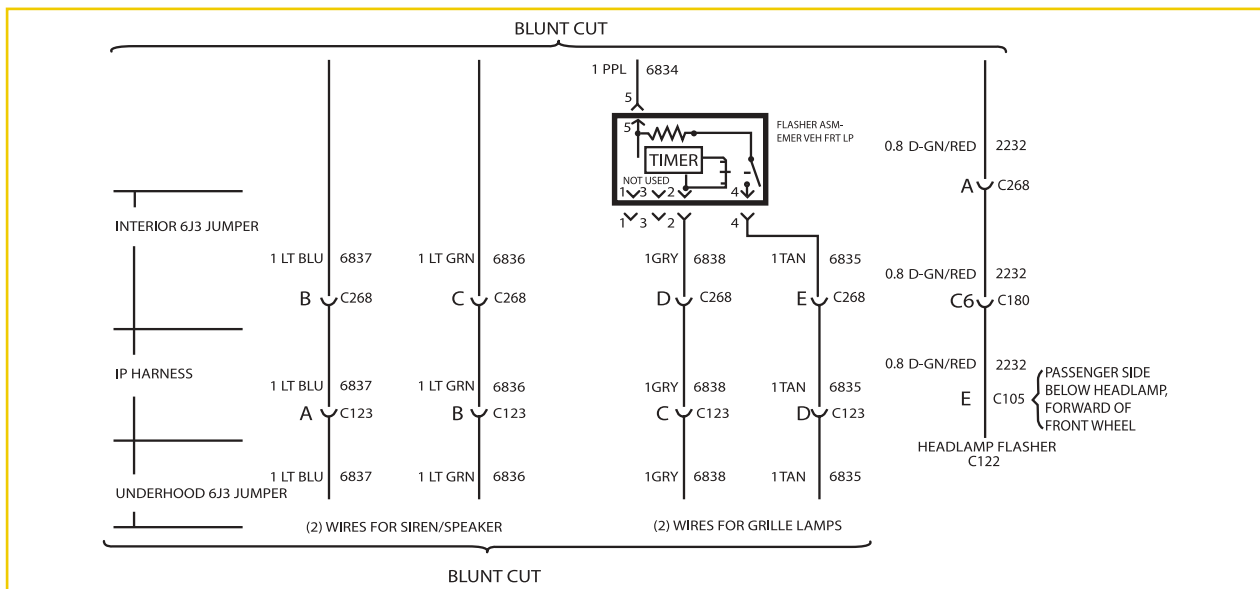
BLUNT CUT

1 PPL 6834

5

5

FLASHER ASM-EMER VEH FRT LP

TIMER

NOT USED

1 3 2 4

1 3 2 4

0.8 D-GN/RED 2232

A C268

INTERIOR 6J3 JUMPER

1 LT BLU 6837
1 LT GRN 6836
1GRY 6838
1TAN 6835
0.8 D-GN/RED 2232

B C268
C C268
D C268
E C268
C6 C180

IP HARNESS

1 LT BLU 6837
1 LT GRN 6836
1GRY 6838
1TAN 6835
0.8 D-GN/RED 2232

A C123
B C123
C C123
D C123
E C105

PASSENGER SIDE BELOW HEADLAMP, FORWARD OF FRONT WHEEL

HEADLAMP FLASHER C122

1 LT BLU 6837
1 LT GRN 6836
1GRY 6838
1TAN 6835

UNDERHOOD 6J3 JUMPER

(2) WIRES FOR SIREN/SPEAKER

(2) WIRES FOR GRILLE LAMPS

BLUNT CUT